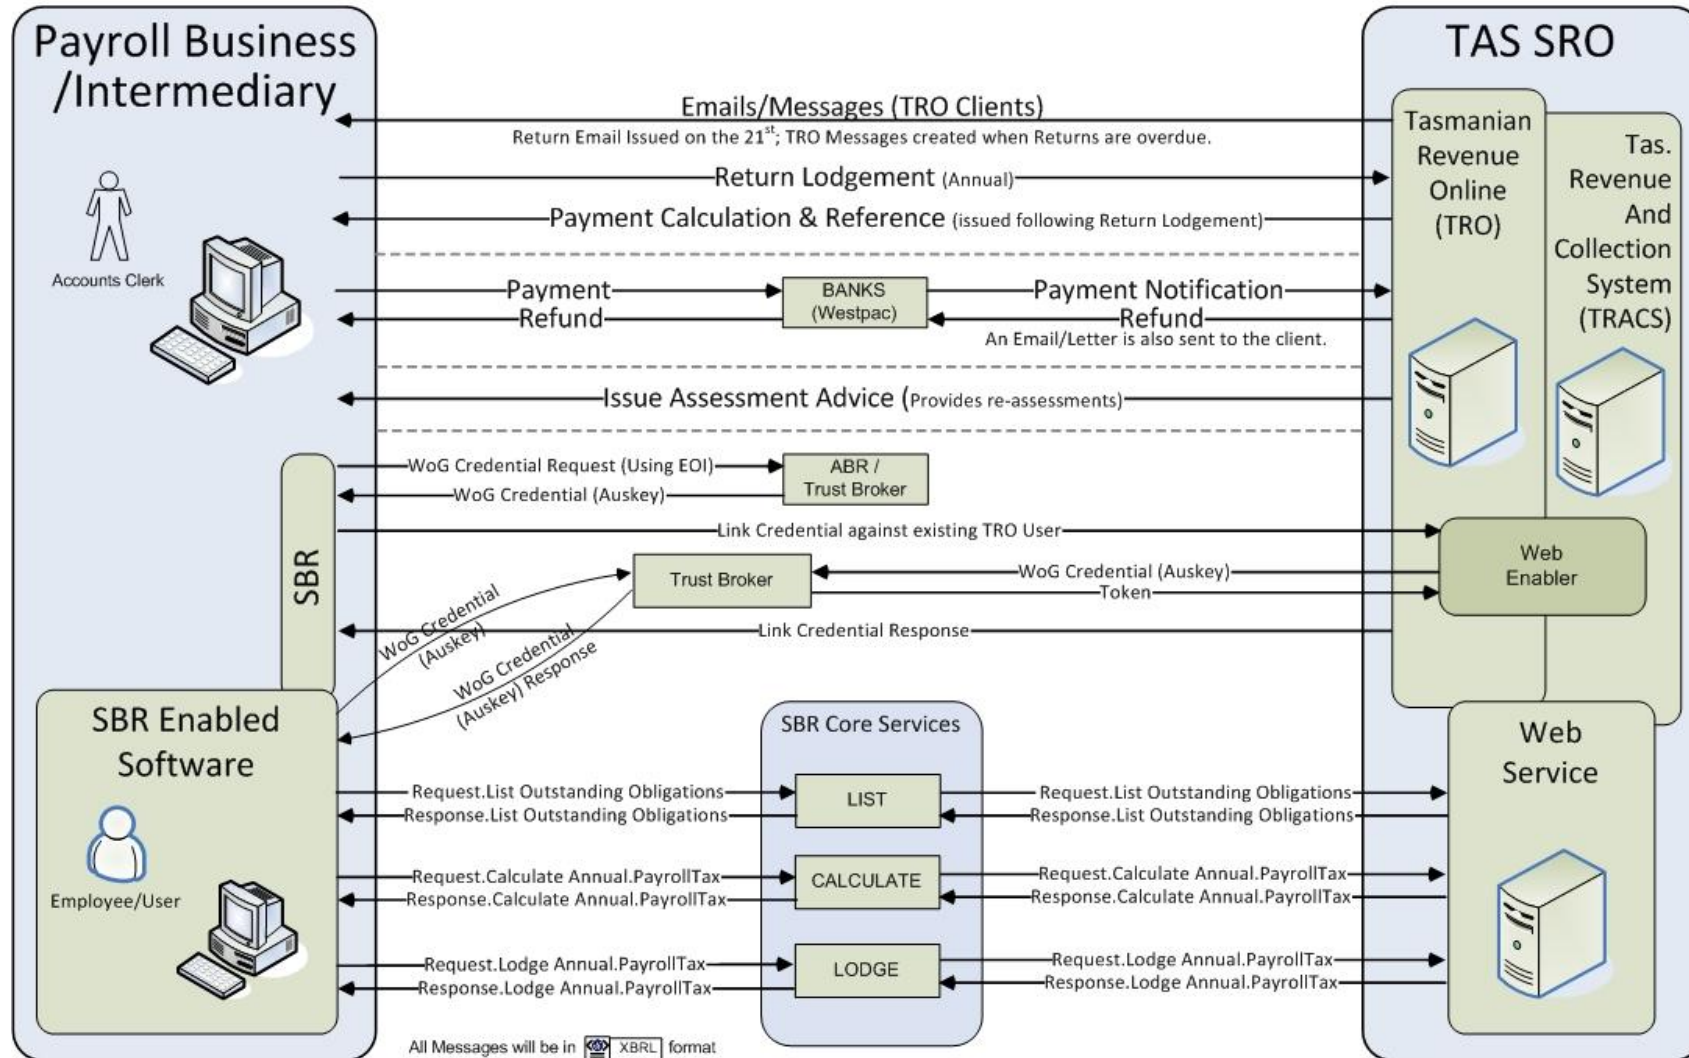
Payroll Business /Intermediary

TAS SRO

Emails/Messages (TRO Clients)
Return Email Issued on the 21$^{st}$; TRO Messages created when Returns are overdue.

Tasmanian Revenue Online (TRO)

Tas. Revenue And Collection System (TRACS)

Return Lodgement (Annual)

Payment Calculation & Reference (issued following Return Lodgement)

Accounts Clerk

Payment
Refund

BANKS (Westpac)

Payment Notification
Refund
An Email/Letter is also sent to the client.

Issue Assessment Advice (Provides re-assessments)

SBR

WoG Credential Request (Using EOI)
WoG Credential (Auskey)

ABR / Trust Broker

Link Credential against existing TRO User

Web Enabler

Trust Broker

WoG Credential (Auskey)
Token

WoG Credential (Auskey)
WoG Credential (Auskey) Response

Link Credential Response

SBR Enabled Software

SBR Core Services

Web Service

Employee/User

Request.List Outstanding Obligations
Response.List Outstanding Obligations

LIST

Request.List Outstanding Obligations
Response.List Outstanding Obligations

Request.Calculate Annual.PayrollTax
Response.Calculate Annual.PayrollTax

CALCULATE

Request.Calculate Annual.PayrollTax
Response.Calculate Annual.PayrollTax

Request.Lodge Annual.PayrollTax
Response.Lodge Annual.PayrollTax

LODGE

Request.Lodge Annual.PayrollTax
Response.Lodge Annual.PayrollTax

All Messages will be in XBRL format